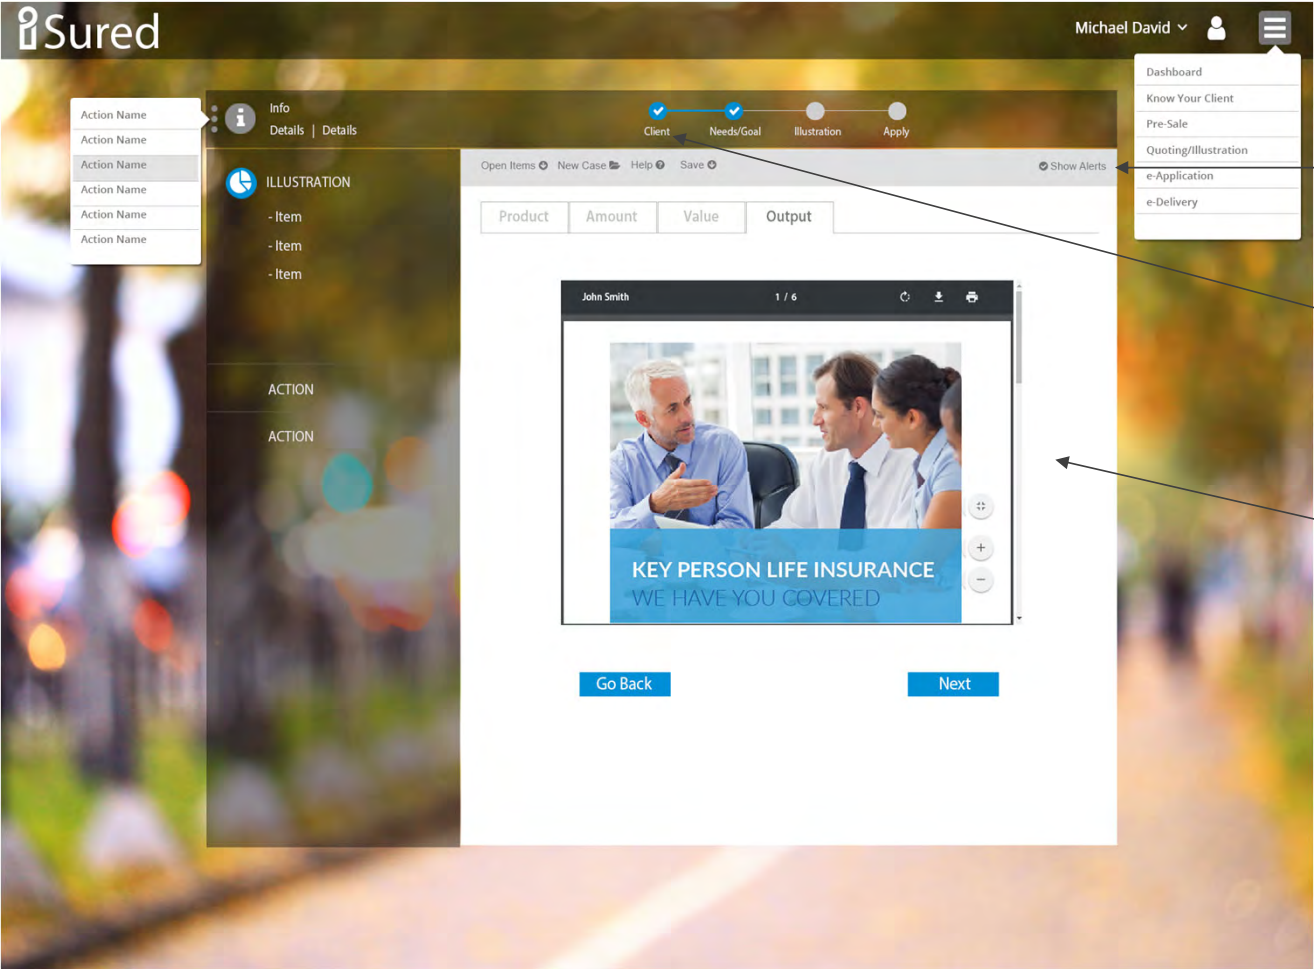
iSured

Michael David

Dashboard
Know Your Client
Pre-Sale
Quoting/Illustration
e-Application
e-Delivery

Action Name
Action Name
Action Name
Action Name
Action Name
Action Name

Info
Details | Details

Client
Needs/Goal
Illustration
Apply

ILLUSTRATION
- Item
- Item
- Item

ACTION
ACTION

Open Items New Case Help Save
Show Alerts

Product
Amount
Value
Output

John Smith 1 / 6

KEY PERSON LIFE INSURANCE
WE HAVE YOU COVERED

Go Back
Next